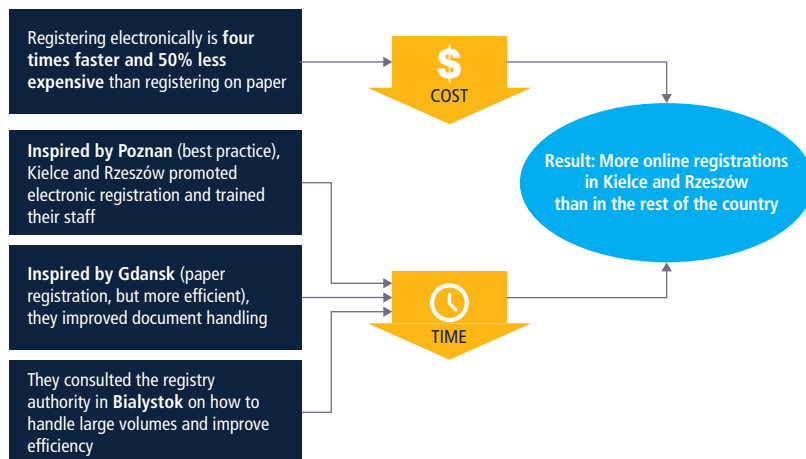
Registering electronically is **four times faster and 50% less expensive** than registering on paper

$

COST

**Inspired by Poznan** (best practice), Kielce and Rzeszów promoted electronic registration and trained their staff

**Inspired by Gdansk** (paper registration, but more efficient), they improved document handling

They consulted the registry authority in **Bialystok** on how to handle large volumes and improve efficiency

TIME

Result: More online registrations in Kielce and Rzeszów than in the rest of the country